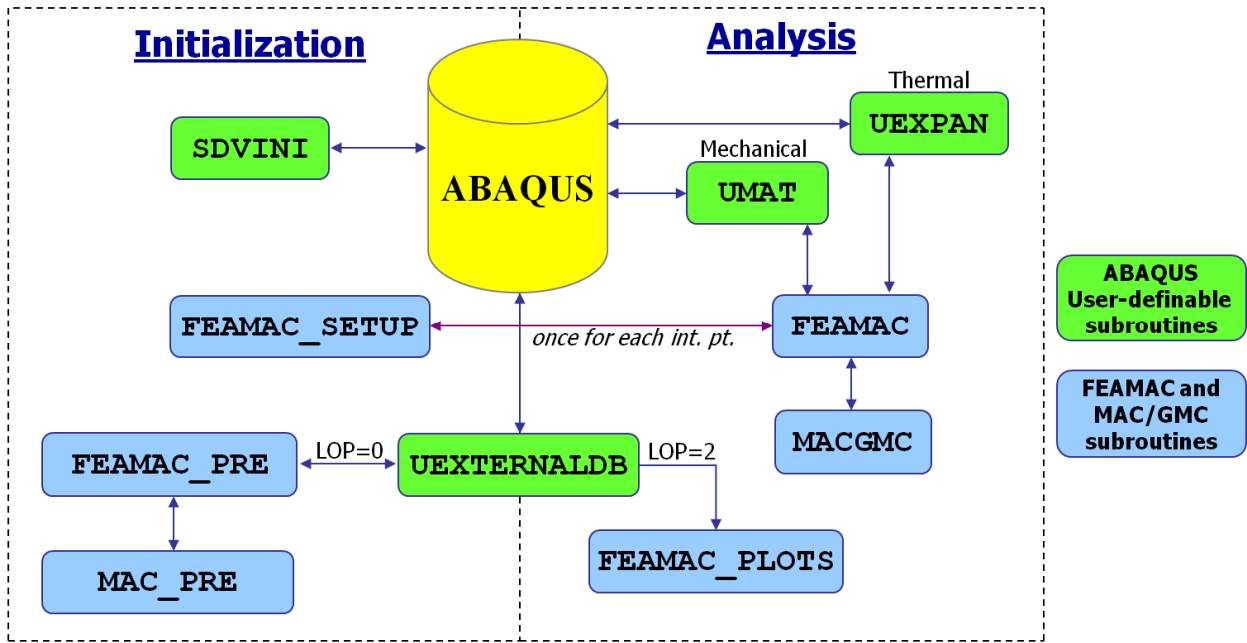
Initialization

Analysis

ABAQUS

SDVINI

Thermal

UEXPAN

Mechanical

UMAT

FEAMAC_SETUP

once for each int. pt.

FEAMAC

MACGMC

FEAMAC_PRE

LOP=0

UEXTERNALDB

LOP=2

MAC_PRE

FEAMAC_PLOTS

ABAQUS User-definable subroutines

FEAMAC and MAC/GMC subroutines